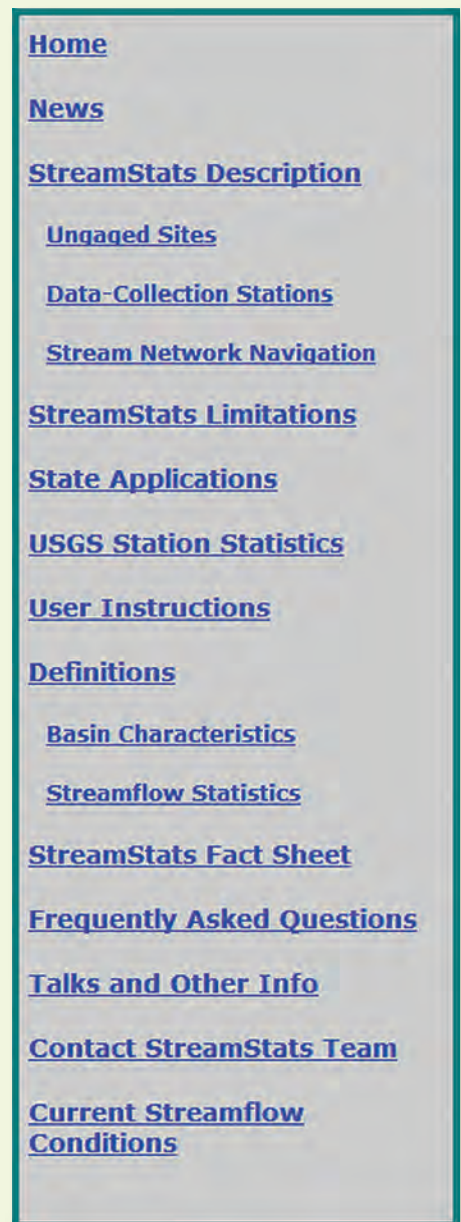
Home

News

StreamStats Description

Ungaged Sites

Data-Collection Stations

Stream Network Navigation

StreamStats Limitations

State Applications

USGS Station Statistics

User Instructions

Definitions

Basin Characteristics

Streamflow Statistics

StreamStats Fact Sheet

Frequently Asked Questions

Talks and Other Info

Contact StreamStats Team

Current Streamflow Conditions